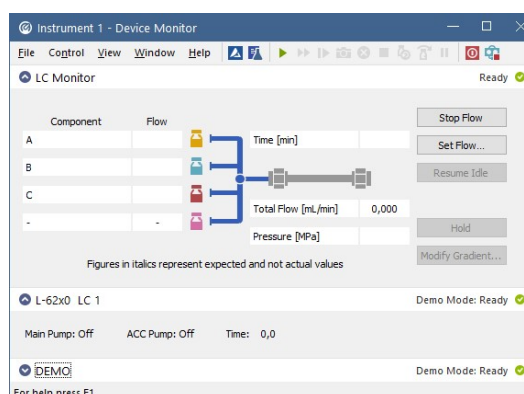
Instrument 1 - Device Monitor

File Control View Window Help

LC Monitor

Ready

| Component | Flow |
|---|---|
| A | |
| B | |
| C | |
| - | - |

Time [min]

Total Flow [mL/min] 0,000

Pressure [MPa]

Stop Flow

Set Flow...

Resume Idle

Hold

Modify Gradient...

Figures in italics represent expected and not actual values

L-62x0 LC 1

Demo Mode: Ready

Main Pump: Off ACC Pump: Off Time: 0,0

DEMO

Demo Mode: Ready

For help press F1